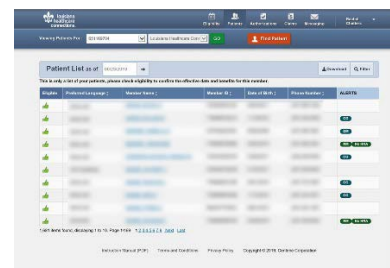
Louisiana Healthcare connections.

Eligibility Patients Authorizations Claims Messaging

Viewing Patients For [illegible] Louisiana Healthcare Conn GO Find Patient

Patient List as of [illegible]

Download Filter

This is only a list of your patients, please check eligibility to confirm the effective date and benefits for this member.

| Eligible | Preferred Language | Member Name | Member ID | Date of Birth | Phone Number | ALERTS |
|---|---|---|---|---|---|---|
| | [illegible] | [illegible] | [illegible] | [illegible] | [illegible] | |
| | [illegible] | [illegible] | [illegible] | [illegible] | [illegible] | |
| | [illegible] | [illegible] | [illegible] | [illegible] | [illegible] | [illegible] |
| | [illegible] | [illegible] | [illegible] | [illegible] | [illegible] | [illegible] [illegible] |
| | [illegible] | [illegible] | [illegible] | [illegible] | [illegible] | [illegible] |
| | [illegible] | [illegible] | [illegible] | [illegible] | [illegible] | |
| | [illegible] | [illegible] | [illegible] | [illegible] | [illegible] | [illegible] |
| | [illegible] | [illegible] | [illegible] | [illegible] | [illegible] | |
| | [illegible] | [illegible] | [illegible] | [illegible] | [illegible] | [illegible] |
| | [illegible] | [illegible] | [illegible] | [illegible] | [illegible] | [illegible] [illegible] |

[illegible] items found, displaying 1 to 10. Page 1 of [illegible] 1 2 3 4 5 6 7 8 Next Last

Instruction Manual (PDF) Terms and Conditions Privacy Policy Copyright © 2018 Centene Corporation